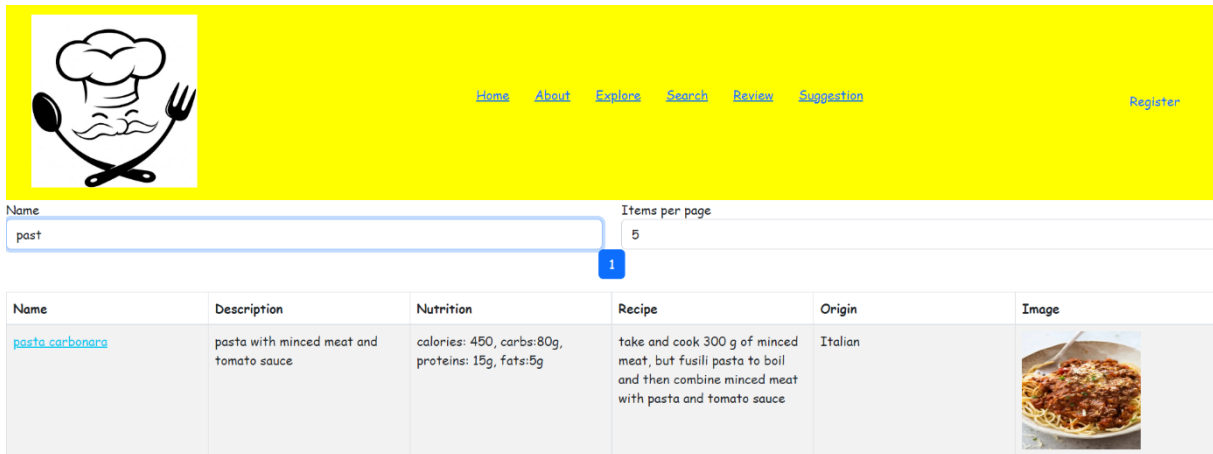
Home About Explore Search Review Suggestion

Register

Name
past

Items per page
5

1

| Name | Description | Nutrition | Recipe | Origin | Image |
|---|---|---|---|---|---|
| pasta carbonara | pasta with minced meat and tomato sauce | calories: 450, carbs:80g, proteins: 15g, fats:5g | take and cook 300 g of minced meat, but fusili pasta to boil and then combine minced meat with pasta and tomato sauce | Italian | |